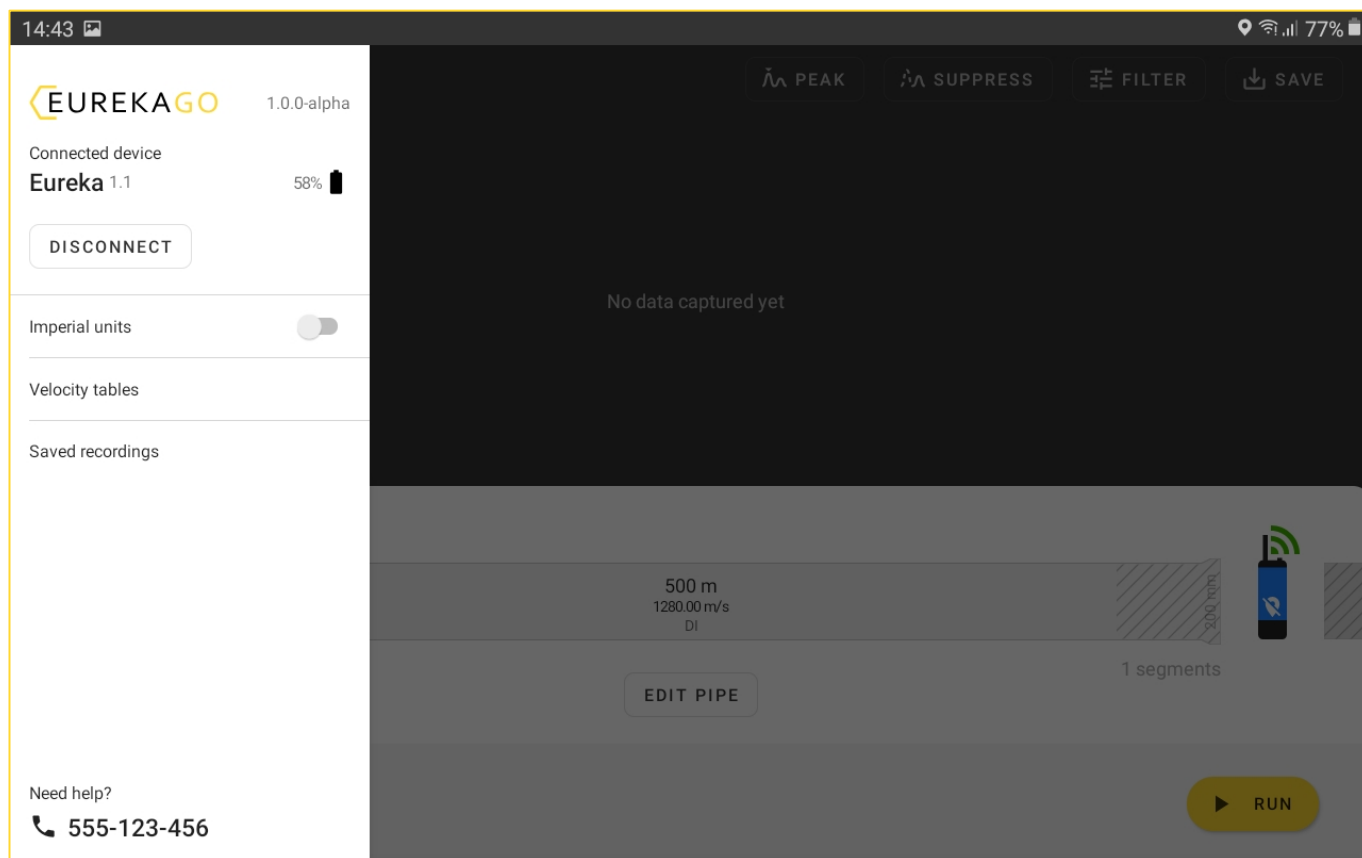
14:43

77%

EUREKAGO 1.0.0-alpha

Connected device

Eureka 1.1 58%

DISCONNECT

Imperial units

Velocity tables

Saved recordings

Need help?

555-123-456

PEAK SUPPRESS FILTER SAVE

No data captured yet

500 m
1280.00 m/s
DI

200 mm

1 segments

EDIT PIPE

RUN